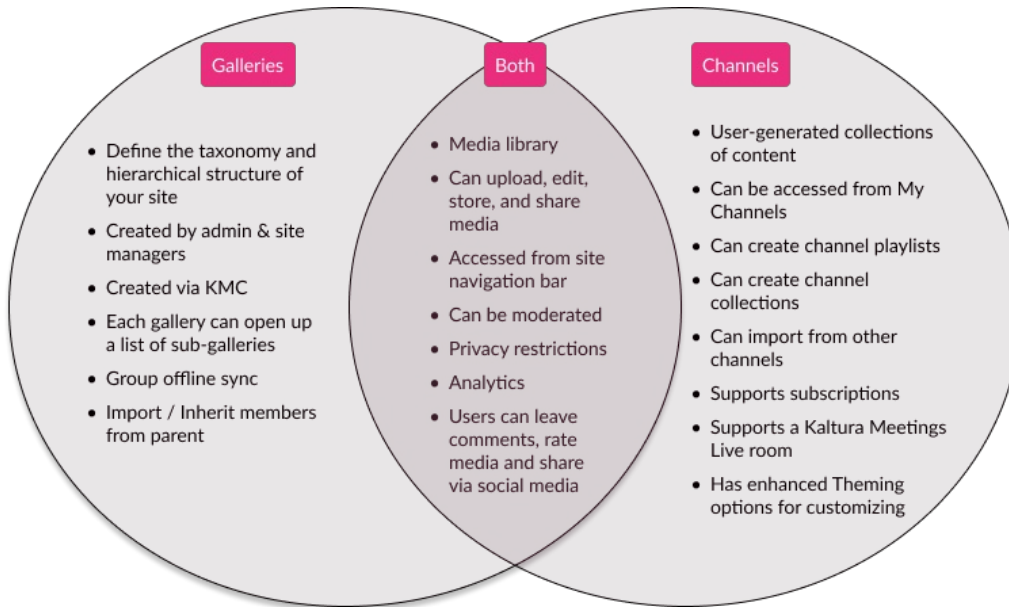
Galleries

- Define the taxonomy and hierarchical structure of your site
- Created by admin & site managers
- Created via KMC
- Each gallery can open up a list of sub-galleries
- Group offline sync
- Import / Inherit members from parent

Both

- Media library
- Can upload, edit, store, and share media
- Accessed from site navigation bar
- Can be moderated
- Privacy restrictions
- Analytics
- Users can leave comments, rate media and share via social media

Channels

- User-generated collections of content
- Can be accessed from My Channels
- Can create channel playlists
- Can create channel collections
- Can import from other channels
- Supports subscriptions
- Supports a Kaltura Meetings Live room
- Has enhanced Theming options for customizing